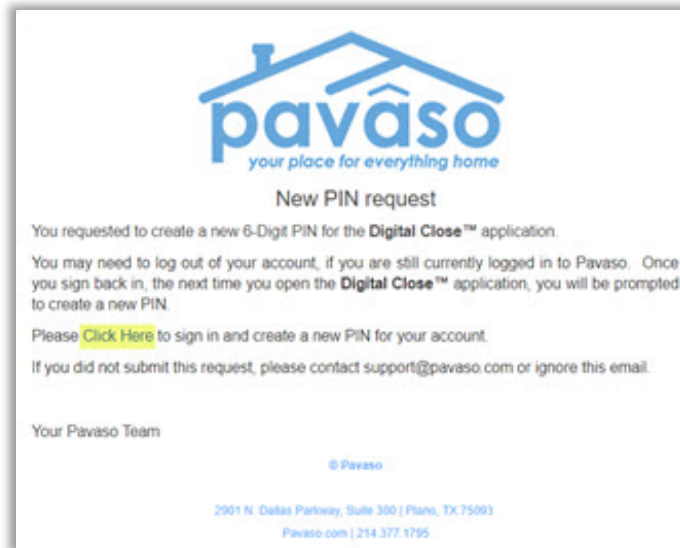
pavâso
your place for everything home

New PIN request

You requested to create a new 6-Digit PIN for the **Digital Close™** application.

You may need to log out of your account, if you are still currently logged in to Pavaso. Once you sign back in, the next time you open the **Digital Close™** application, you will be prompted to create a new PIN.

Please Click Here to sign in and create a new PIN for your account.

If you did not submit this request, please contact support@pavaso.com or ignore this email.

Your Pavaso Team

© Pavaso

2901 N. Dallas Parkway, Suite 300 | Plano, TX 75093

Pavaso.com | 214.377.1795